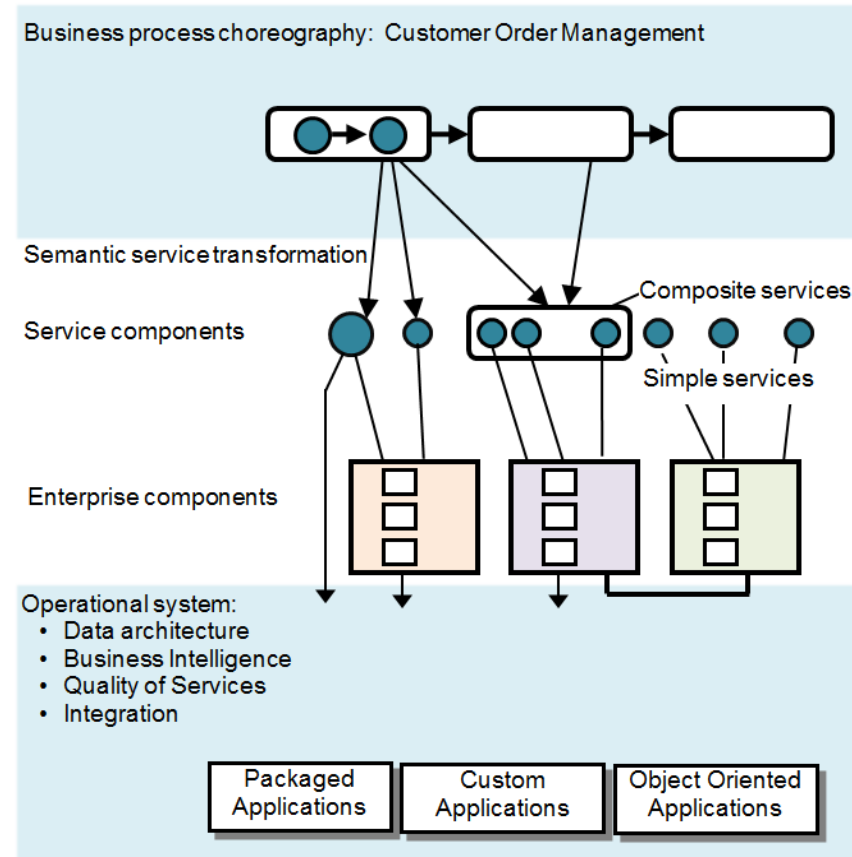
Business process choreography: Customer Order Management

Semantic service transformation

Composite services

Service components

Simple services

Enterprise components

Operational system:
• Data architecture
• Business Intelligence
• Quality of Services
• Integration

Packaged Applications

Custom Applications

Object Oriented Applications